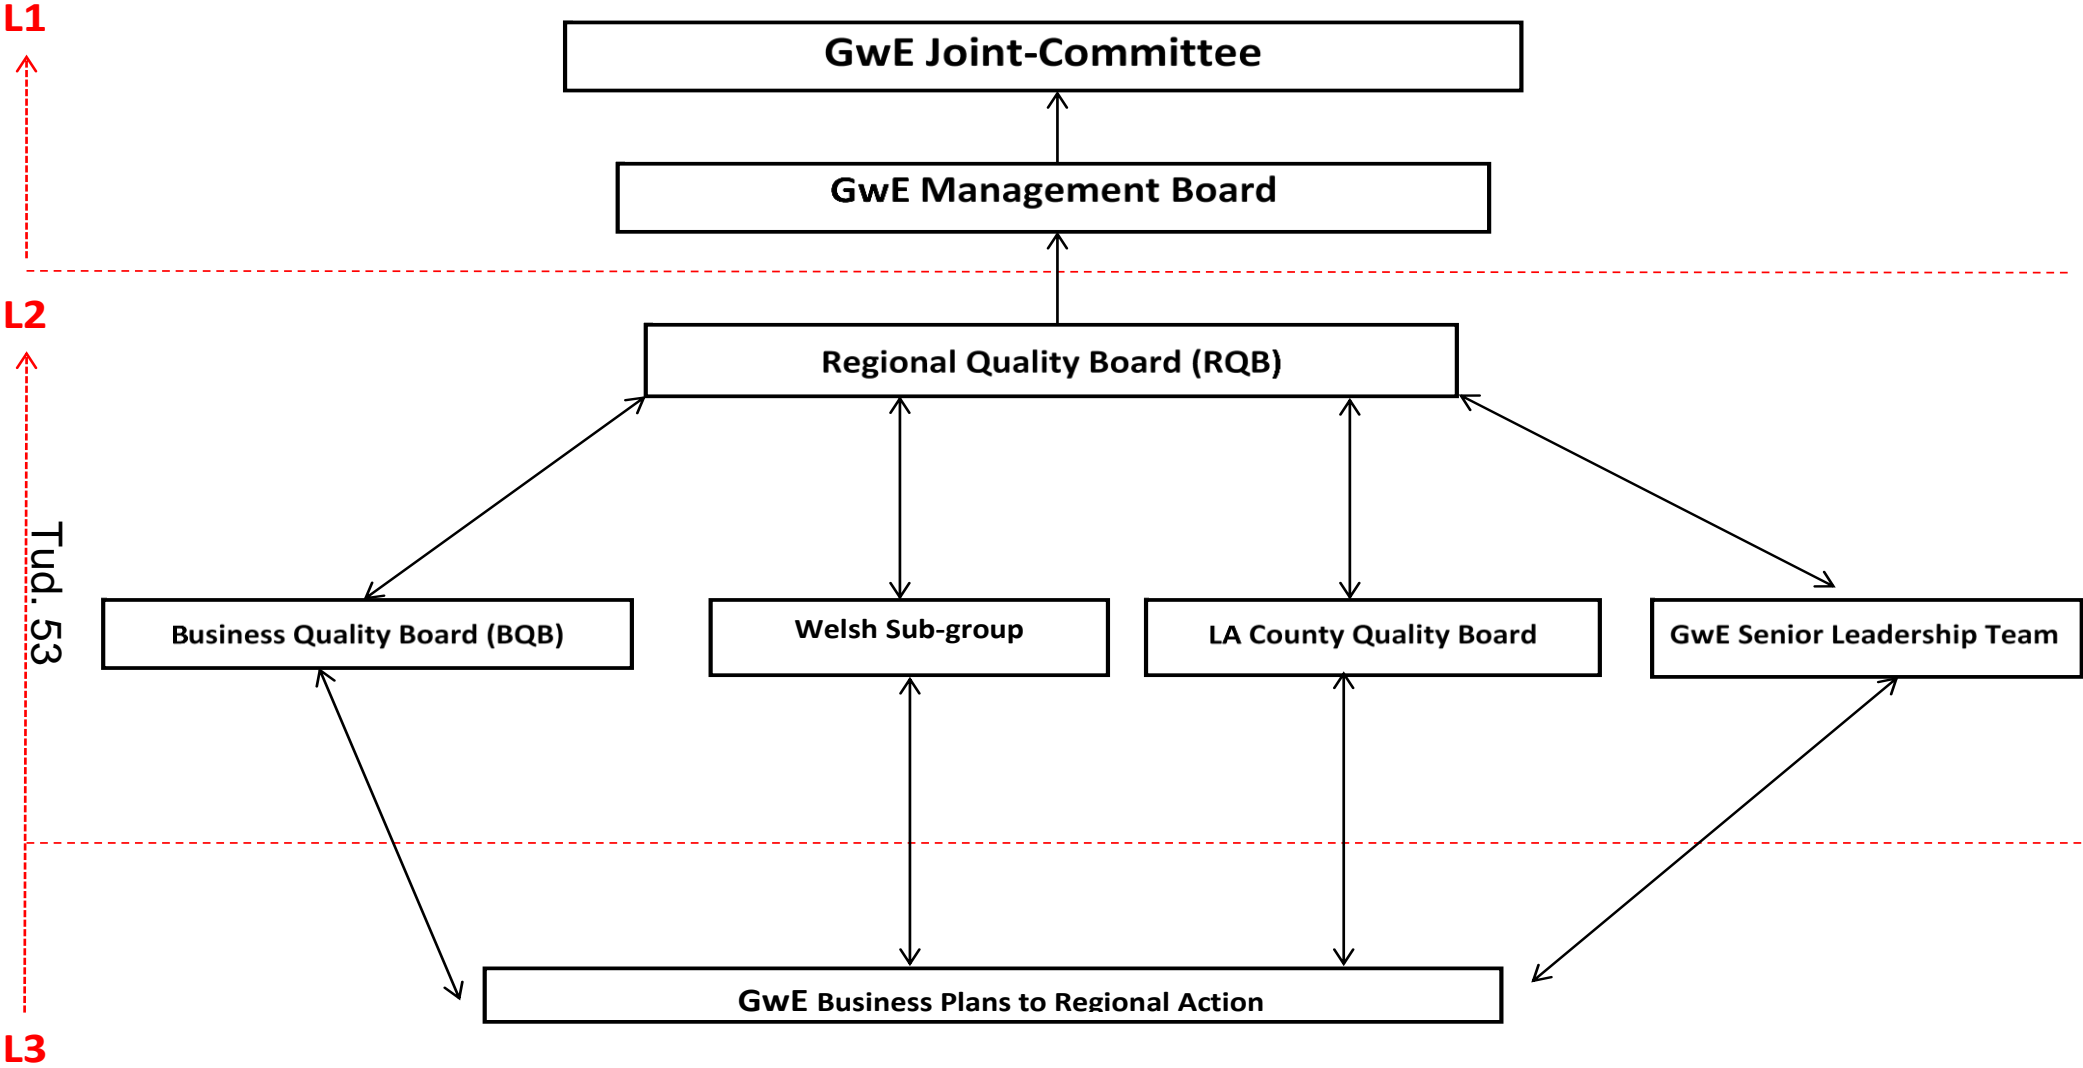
L1

GwE Joint-Committee

GwE Management Board

L2

Regional Quality Board (RQB)

Tud. 53

Business Quality Board (BQB)

Welsh Sub-group

LA County Quality Board

GwE Senior Leadership Team

GwE Business Plans to Regional Action

L3